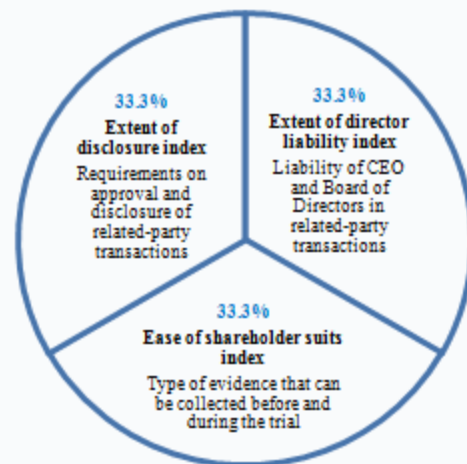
33.3%
Extent of disclosure index
Requirements on approval and disclosure of related-party transactions

33.3%
Extent of director liability index
Liability of CEO and Board of Directors in related-party transactions

33.3%
Ease of shareholder suits index
Type of evidence that can be collected before and during the trial